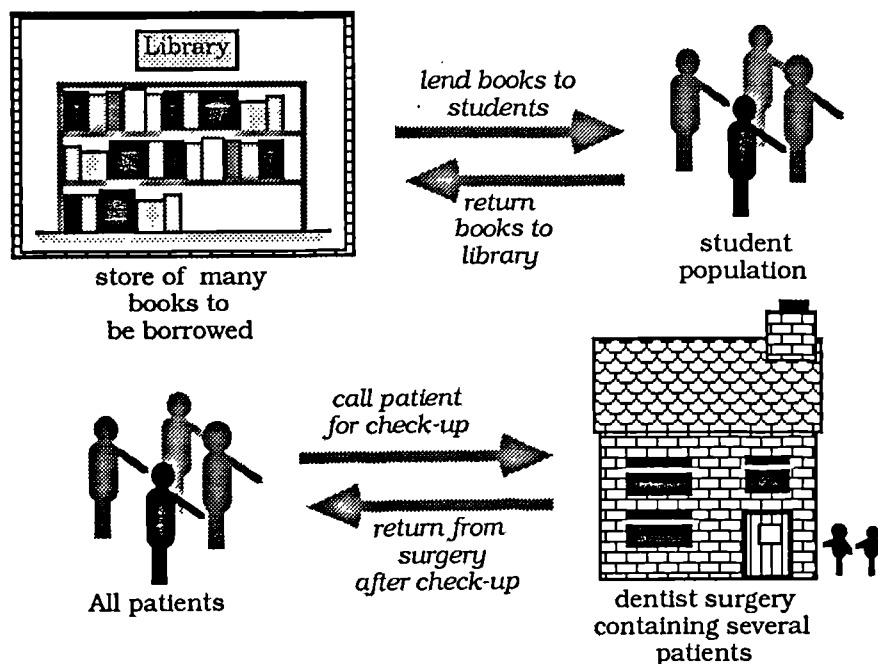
Library

lend books to students

return books to library

store of many books to be borrowed

student population

call patient for check-up

return from surgery after check-up

All patients

dentist surgery containing several patients